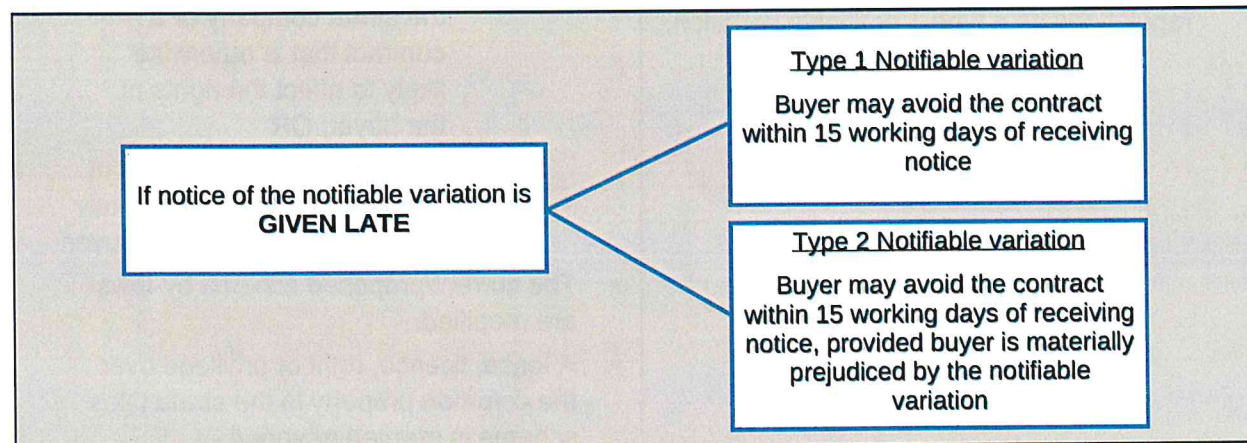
If notice of the notifiable variation is **GIVEN LATE**

Type 1 Notifiable variation

Buyer may avoid the contract within 15 working days of receiving notice

Type 2 Notifiable variation

Buyer may avoid the contract within 15 working days of receiving notice, provided buyer is materially prejudiced by the notifiable variation